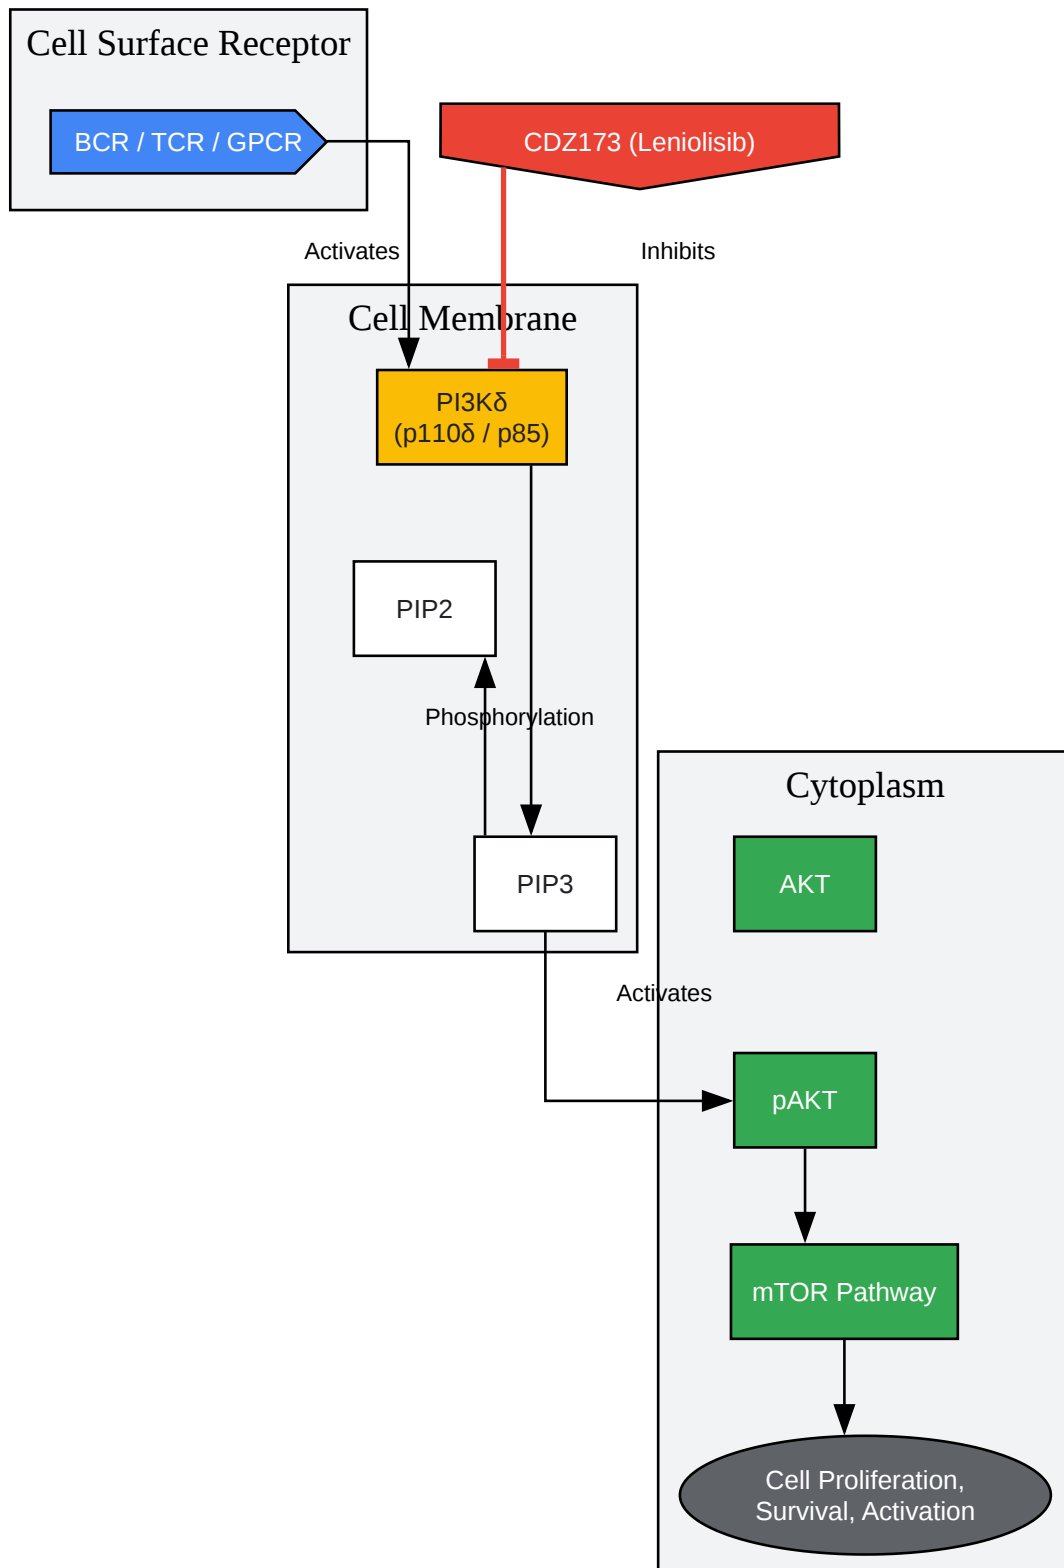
Cell Surface Receptor

BCR / TCR / GPCR

CDZ173 (Leniolisib)

Activates

Inhibits

Cell Membrane

PI3Kδ
(p110δ / p85)

PIP2

Phosphorylation

PIP3

Cytoplasm

AKT

Activates

pAKT

mTOR Pathway

Cell Proliferation,
Survival, Activation